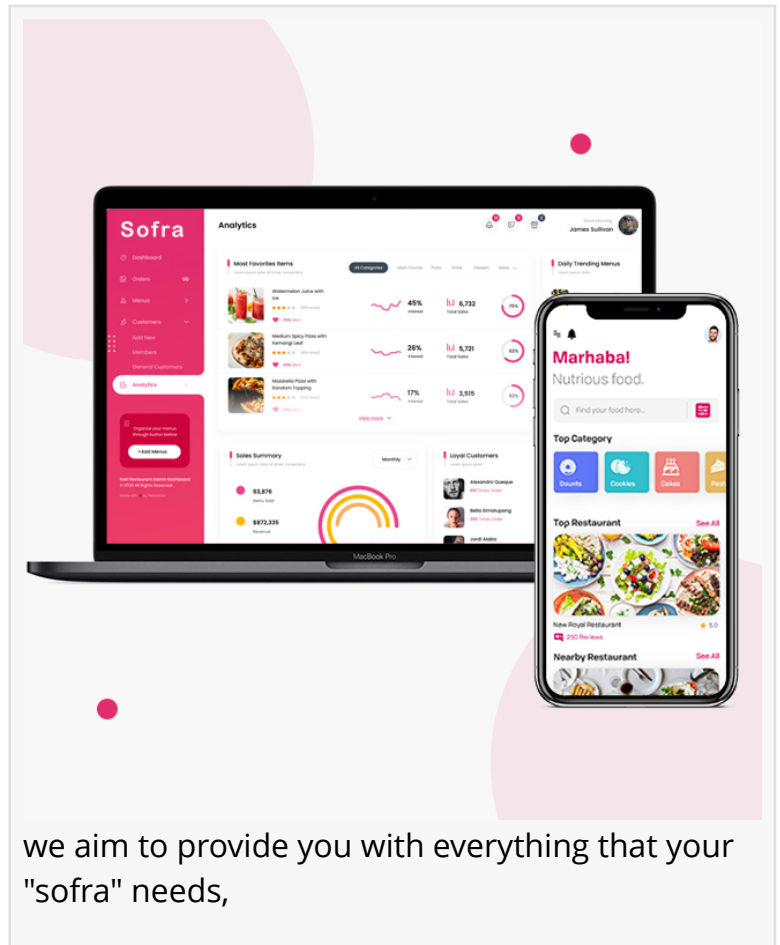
Sofra

Dashboard
Orders 95
Menus
Customers
Add New
Members
General Customers
Analytics

Organize your menus through button bellow
+Add Menus

Analytics

James Sullivan

Most Favorites Items
All Categories Main Course Pizza Drink Dessert More

Watermelon Juice with Ice
45% Interest
6,732 Total Sales
76%

Medium Spicy Pizza with Kemangi Leaf
26% Interest
5,721 Total Sales
63%

Mozarella Pizza with Random Topping
17% Interest
3,515 Total Sales
52%

View more

Daily Trending Menus

Sales Summary
Monthly
63,876 Menu Sold
$872,335 Revenue

Loyal Customers
Alexandro Queque
Bella Simatupang
Jordi Alaba

MacBook Pro

Marhaba!
Nutrious food.
Find your food here...
Top Category
Donuts
Cookies
Cakes
Pan
Top Restaurant
See All
New Royal Restaurant
5.0
250 Reviews
Nearby Restaurant
See All

we aim to provide you with everything that your "sofra" needs,